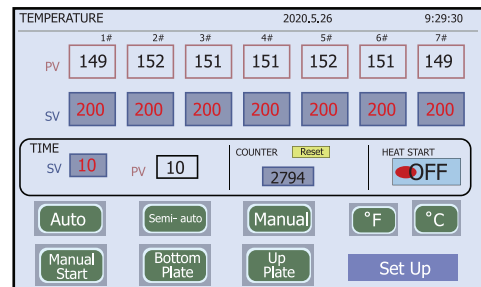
TEMPERATURE 2020.5.26 9:29:30

| | 1# | 2# | 3# | 4# | 5# | 6# | 7# |
|---|---|---|---|---|---|---|---|
| PV | 149 | 152 | 151 | 151 | 152 | 151 | 149 |
| SV | 200 | 200 | 200 | 200 | 200 | 200 | 200 |

TIME
SV 10
PV 10

COUNTER Reset
2794

HEAT START
OFF

Auto
Semi- auto
Manual
°F
°C

Manual Start
Bottom Plate
Up Plate
Set Up